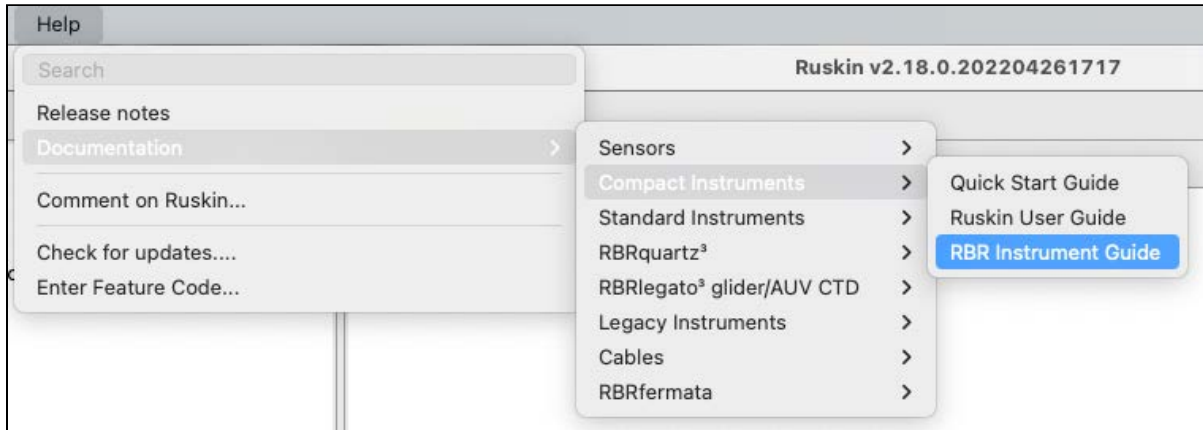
Help

Search

Release notes

Documentation >

Comment on Ruskin...

Check for updates....

Enter Feature Code...

Ruskin v2.18.0.202204261717

Sensors >

Compact Instruments >

Standard Instruments >

RBRquartz³ >

RBRlegato³ glider/AUV CTD >

Legacy Instruments >

Cables >

RBRfermata >

Quick Start Guide

Ruskin User Guide

RBR Instrument Guide